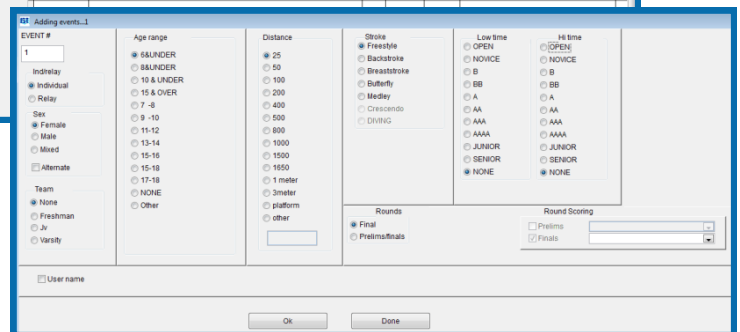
Adding events...1

EVENT #
1

Ind/relay
Individual
Relay

Sex
Female
Male
Mixed
Alternate

Team
None
Freshman
Jv
Varsity

Age range
6&UNDER
8&UNDER
10 & UNDER
15 & OVER
7 -8
9 -10
11-12
13-14
15-16
15-18
17-18
NONE
Other

Distance
25
50
100
200
400
500
800
1000
1500
1650
1 meter
3meter
platform
other

Stroke
Freestyle
Backstroke
Breaststroke
Butterfly
Medley
Crescendo
DIVING

Low time
OPEN
NOVICE
B
BB
A
AA
AAA
AAAA
JUNIOR
SENIOR
NONE

Hi time
OPEN
NOVICE
B
BB
A
AA
AAA
AAAA
JUNIOR
SENIOR
NONE

Rounds
Final
Prelims/finals

Round Scoring
Prelims
Finals

User name

Ok
Done